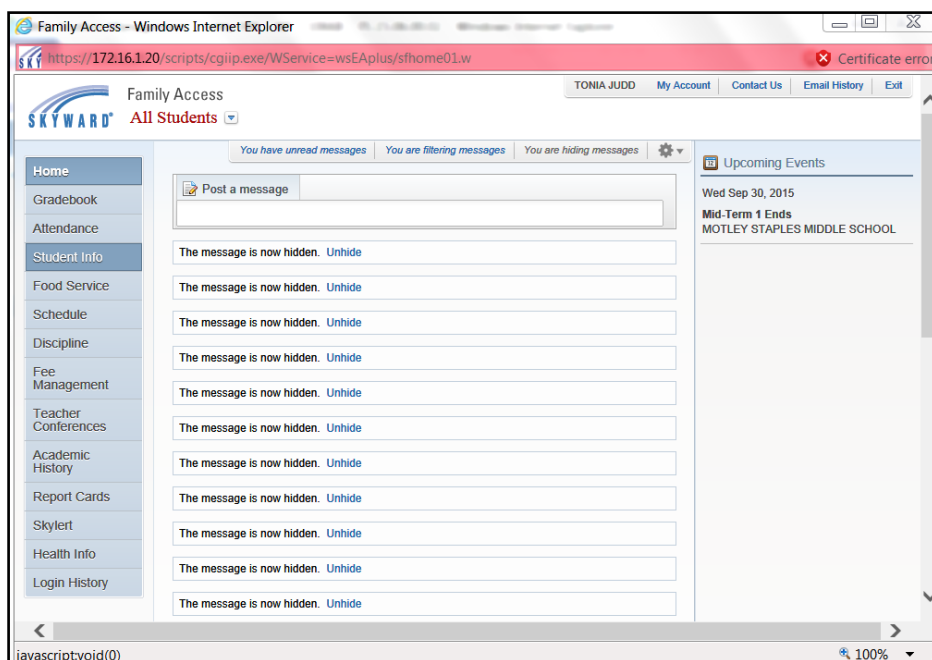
Family Access - Windows Internet Explorer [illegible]

https://172.16.1.20/scripts/cgiip.exe/WService=wsEAplus/sfhome01.w

Certificate error

SKYWARD

Family Access

All Students

TONIA JUDD | My Account | Contact Us | Email History | Exit

You have unread messages | You are filtering messages | You are hiding messages

Home
Gradebook
Attendance
Student Info
Food Service
Schedule
Discipline
Fee Management
Teacher Conferences
Academic History
Report Cards
Skylert
Health Info
Login History

Post a message

The message is now hidden. Unhide

The message is now hidden. Unhide

The message is now hidden. Unhide

The message is now hidden. Unhide

The message is now hidden. Unhide

The message is now hidden. Unhide

The message is now hidden. Unhide

The message is now hidden. Unhide

The message is now hidden. Unhide

The message is now hidden. Unhide

The message is now hidden. Unhide

Upcoming Events

Wed Sep 30, 2015

Mid-Term 1 Ends
MOTLEY STAPLES MIDDLE SCHOOL

javascript:void(0)

100%